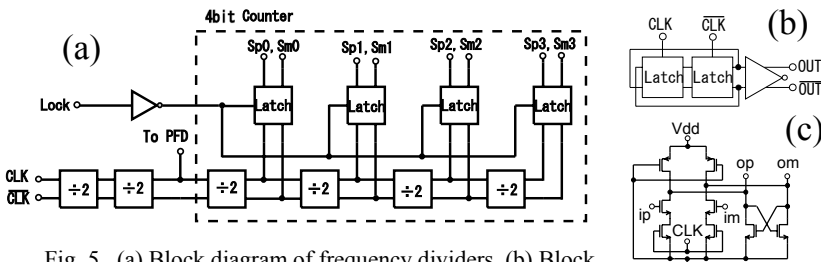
4bit Counter

(a)

Sp0, Sm0

Sp1, Sm1

Sp2, Sm2

Sp3, Sm3

Lock

Latch

Latch

Latch

Latch

To PFD

CLK

$\overline{CLK}$

÷2

÷2

÷2

÷2

÷2

÷2

(b)

CLK

$\overline{CLK}$

Latch

Latch

OUT

$\overline{OUT}$

(c)

Vdd

op

om

ip

im

CLK

Fig. 5. (a) Block diagram of frequency dividers. (b) Block